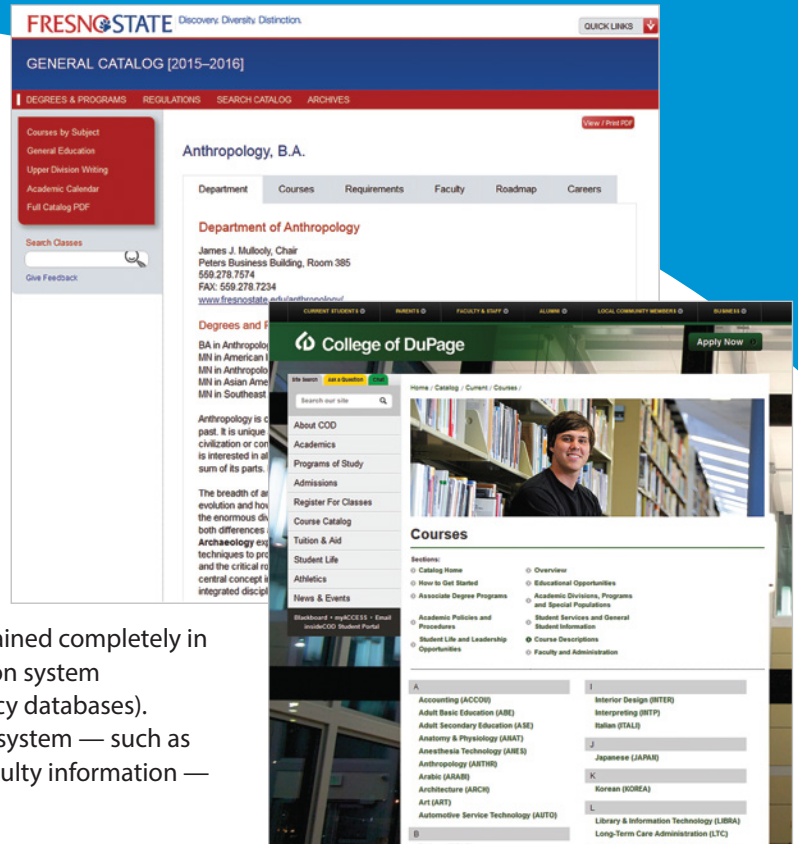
FRESNOSTATE Discovery. Diversity. Distinction.

QUICK LINKS

GENERAL CATALOG [2015–2016]

DEGREES & PROGRAMS REGULATIONS SEARCH CATALOG ARCHIVES

Courses by Subject
General Education
Upper Division Writing
Academic Calendar
Full Catalog PDF

Search Classes

Give Feedback

View / Print PDF

Anthropology, B.A.

Department Courses Requirements Faculty Roadmap Careers

Department of Anthropology

James J. Mullooly, Chair
Peters Business Building, Room 385
559.278.7574
FAX: 559.278.7234
www.fresnostate.edu/anthropology/

Degrees and P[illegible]

BA in Anthropolog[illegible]
MN in American I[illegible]
MN in Anthropolo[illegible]
MN in Asian Ame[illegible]
MN in Southeast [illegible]

Anthropology is c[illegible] past. It is unique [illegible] civilization or con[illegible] is interested in al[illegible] sum of its parts. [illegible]

The breadth of a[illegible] evolution and how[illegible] the enormous div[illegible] both differences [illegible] Archaeology exp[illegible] techniques to pro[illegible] and the critical ro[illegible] central concept i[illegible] integrated discip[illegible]

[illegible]ained completely in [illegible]on system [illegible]cy databases). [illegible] system — such as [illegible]ulty information —

CURRENT STUDENTS PARENTS FACULTY & STAFF ALUMNI LOCAL COMMUNITY MEMBERS BUSINESS

College of DuPage

Apply Now

Site Search Ask a Question Chat

Search our site

About COD
Academics
Programs of Study
Admissions
Register For Classes
Course Catalog
Tuition & Aid
Student Life
Athletics
News & Events

Blackboard • myACCESS • Email insideCOD Student Portal

Home / Catalog / Current / Courses /

Courses

Sections:
Catalog Home
How to Get Started
Associate Degree Programs
Academic Policies and Procedures
Student Life and Leadership Opportunities
Overview
Educational Opportunities
Academic Divisions, Programs and Special Populations
Student Services and General Student Information
Course Descriptions
Faculty and Administration

A
Accounting (ACCOU)
Adult Basic Education (ABE)
Adult Secondary Education (ASE)
Anatomy & Physiology (ANAT)
Anesthesia Technology (ANES)
Anthropology (ANTHR)
Arabic (ARABI)
Architecture (ARCH)
Art (ART)
Automotive Service Technology (AUTO)

B

I
Interior Design (INTER)
Interpreting (INTP)
Italian (ITALI)

J
Japanese (JAPAN)

K
Korean (KOREA)

L
Library & Information Technology (LIBRA)
Long-Term Care Administration (LTC)